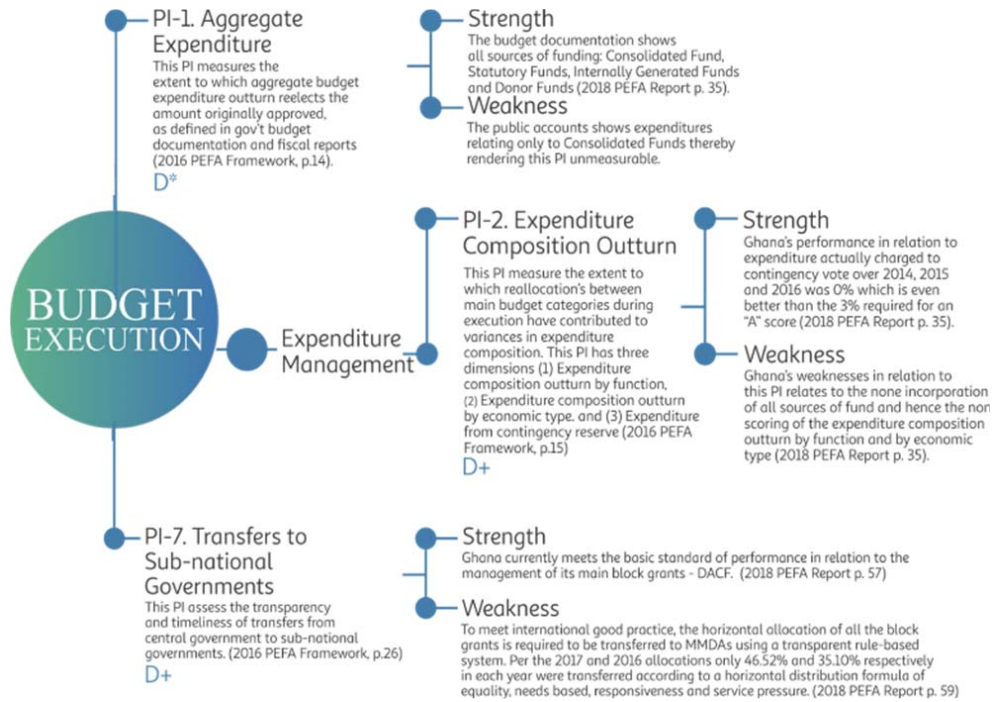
PI-1. Aggregate Expenditure

This PI measures the extent to which aggregate budget expenditure outturn reelects the amount originally approved, as defined in gov't budget documentation and fiscal reports (2016 PEFA Framework, p.14).

D*

Strength

The budget documentation shows all sources of funding: Consolidated Fund, Statutory Funds, Internally Generated Funds and Donor Funds (2018 PEFA Report p. 35).

Weakness

The public accounts shows expenditures relating only to Consolidated Funds thereby rendering this PI unmeasurable.

BUDGET EXECUTION

Expenditure Management

PI-2. Expenditure Composition Outturn

This PI measure the extent to which reallocation's between main budget categories during execution have contributed to variances in expenditure composition. This PI has three dimensions (1) Expenditure composition outturn by function, (2) Expenditure composition outturn by economic type. and (3) Expenditure from contingency reserve (2016 PEFA Framework, p.15)

D+

Strength

Ghana's performance in relation to expenditure actually charged to contingency vote over 2014, 2015 and 2016 was 0% which is even better than the 3% required for an "A" score (2018 PEFA Report p. 35).

Weakness

Ghana's weaknesses in relation to this PI relates to the none incorporation of all sources of fund and hence the non scoring of the expenditure composition outturn by function and by economic type (2018 PEFA Report p. 35).

PI-7. Transfers to Sub-national Governments

This PI assess the transparency and timeliness of transfers from central government to sub-national governments. (2016 PEFA Framework, p.26)

D+

Strength

Ghana currently meets the basic standard of performance in relation to the management of its main block grants - DACF. (2018 PEFA Report p. 57)

Weakness

To meet international good practice, the horizontal allocation of all the block grants is required to be transferred to MMDAs using a transparent rule-based system. Per the 2017 and 2016 allocations only 46.52% and 35.10% respectively in each year were transferred according to a horizontal distribution formula of equality, needs based, responsiveness and service pressure. (2018 PEFA Report p. 59)